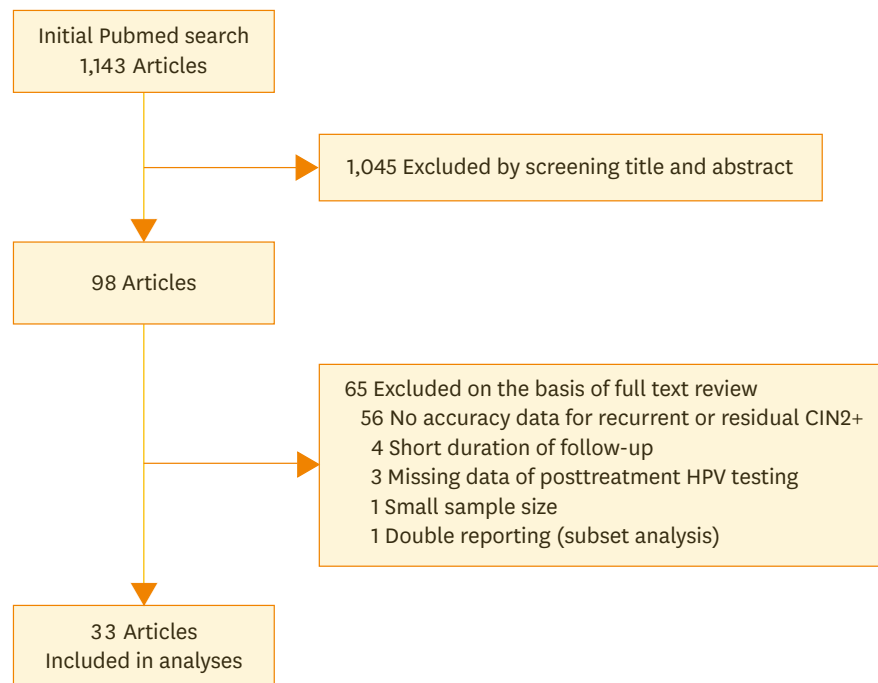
Initial Pubmed search
1,143 Articles

1,045 Excluded by screening title and abstract

98 Articles

65 Excluded on the basis of full text review
56 No accuracy data for recurrent or residual CIN2+
4 Short duration of follow-up
3 Missing data of posttreatment HPV testing
1 Small sample size
1 Double reporting (subset analysis)

33 Articles
Included in analyses